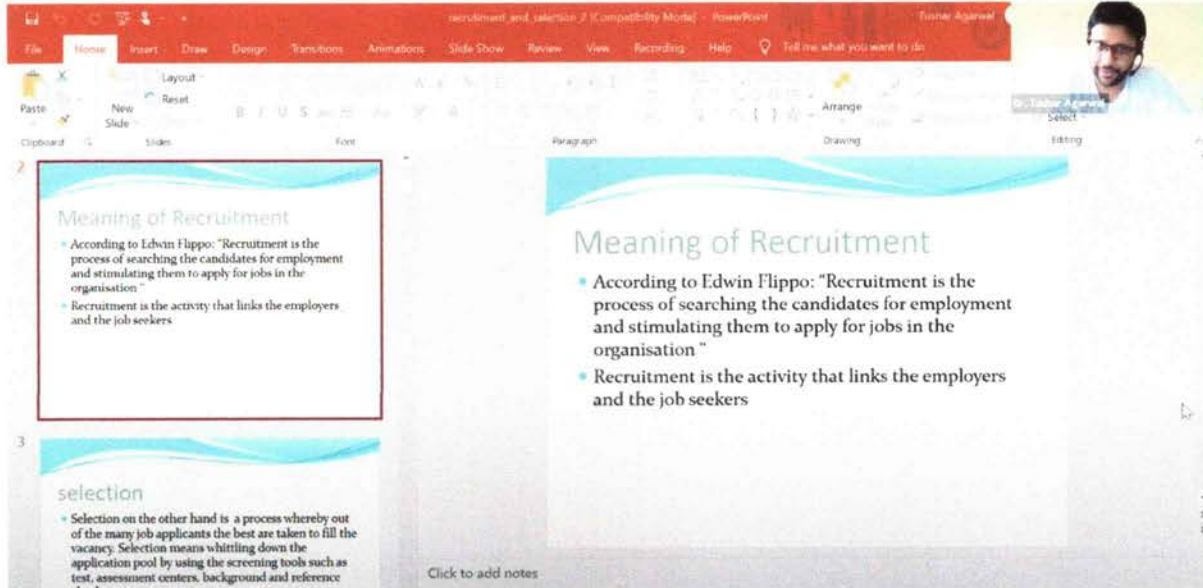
recruitment_and_selection_2 [Compatibility Mode] - PowerPoint    Tushar Agarwal

File  Home  Insert  Draw  Design  Transitions  Animations  Slide Show  Review  View  Recording  Help  Tell me what you want to do

Paste  New Slide  Layout  Reset  Arrange  Select

Clipboard  Slides  Font  Paragraph  Drawing  Editing

Dr. Tushar Agarwal

2

Meaning of Recruitment

• According to Edwin Flippo: "Recruitment is the process of searching the candidates for employment and stimulating them to apply for jobs in the organisation "

• Recruitment is the activity that links the employers and the job seekers

3

selection

• Selection on the other hand is a process whereby out of the many job applicants the best are taken to fill the vacancy. Selection means whittling down the application pool by using the screening tools such as test, assessment centers, background and reference

Meaning of Recruitment

• According to Edwin Flippo: "Recruitment is the process of searching the candidates for employment and stimulating them to apply for jobs in the organisation "

• Recruitment is the activity that links the employers and the job seekers

Click to add notes